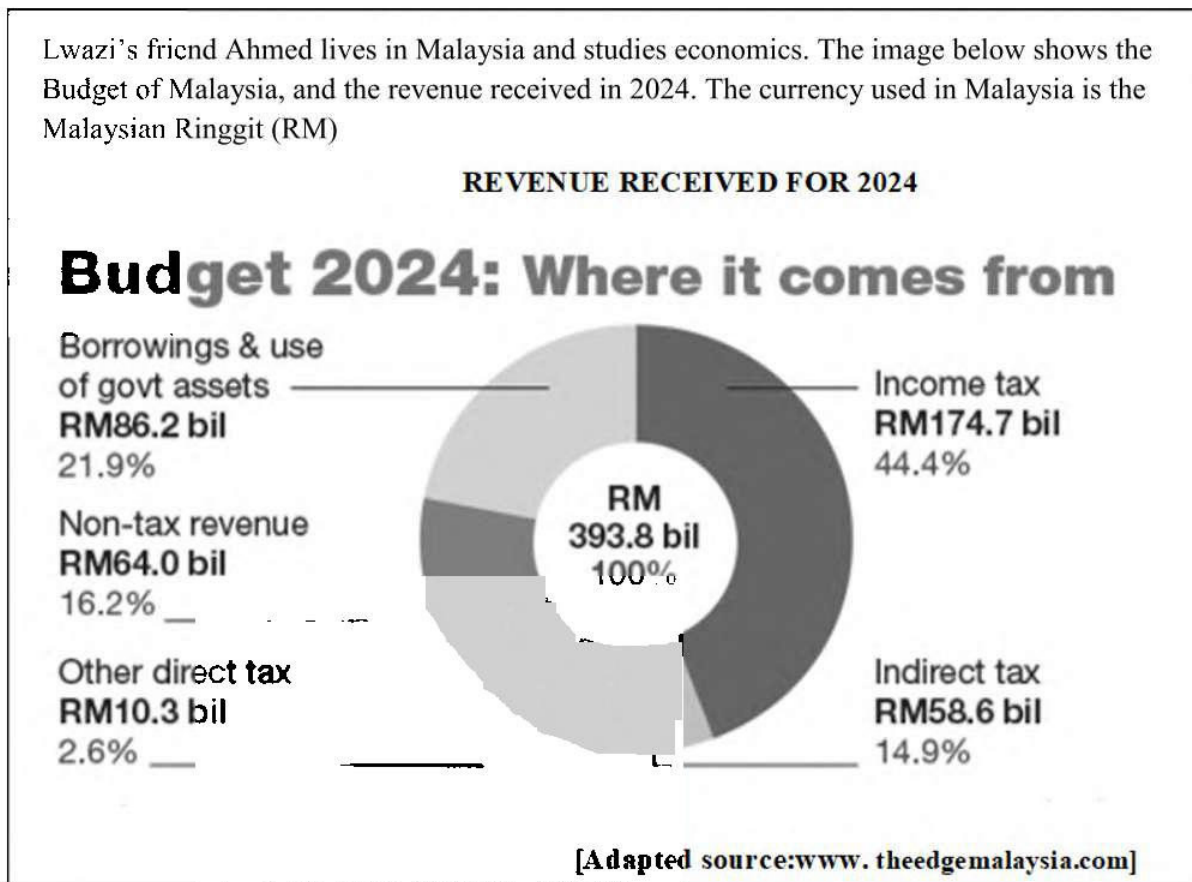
Lwazi's friend Ahmed lives in Malaysia and studies economics. The image below shows the Budget of Malaysia, and the revenue received in 2024. The currency used in Malaysia is the Malaysian Ringgit (RM)

REVENUE RECEIVED FOR 2024

Budget 2024: Where it comes from

Borrowings & use of govt assets
RM86.2 bil
21.9%

Non-tax revenue
RM64.0 bil
16.2%

Other direct tax
RM10.3 bil
2.6%

RM
393.8 bil
100%

Income tax
RM174.7 bil
44.4%

Indirect tax
RM58.6 bil
14.9%

[Adapted source:www. theedgemalaysia.com]